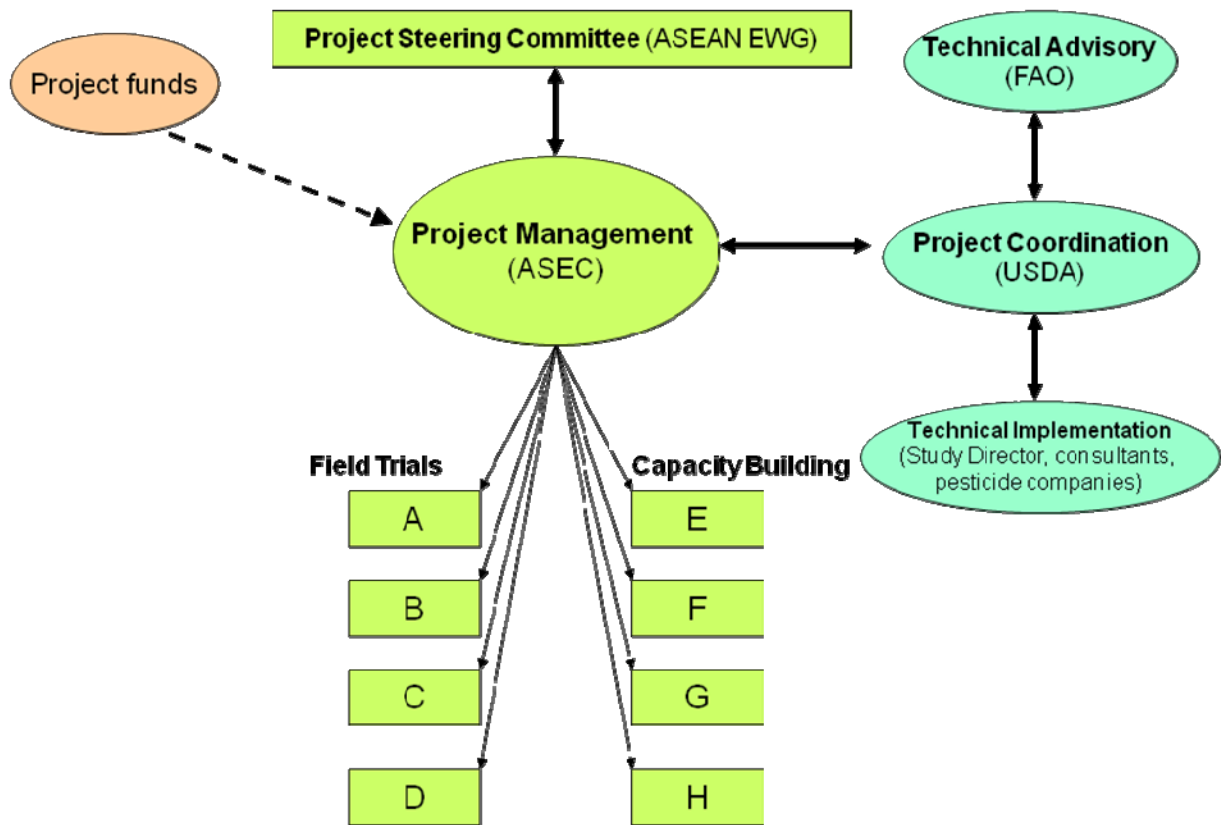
Project Steering Committee (ASEAN EWG)

Project funds

Technical Advisory (FAO)

Project Management (ASEC)

Project Coordination (USDA)

Technical Implementation (Study Director, consultants, pesticide companies)

Field Trials

A

B

C

D

Capacity Building

E

F

G

H